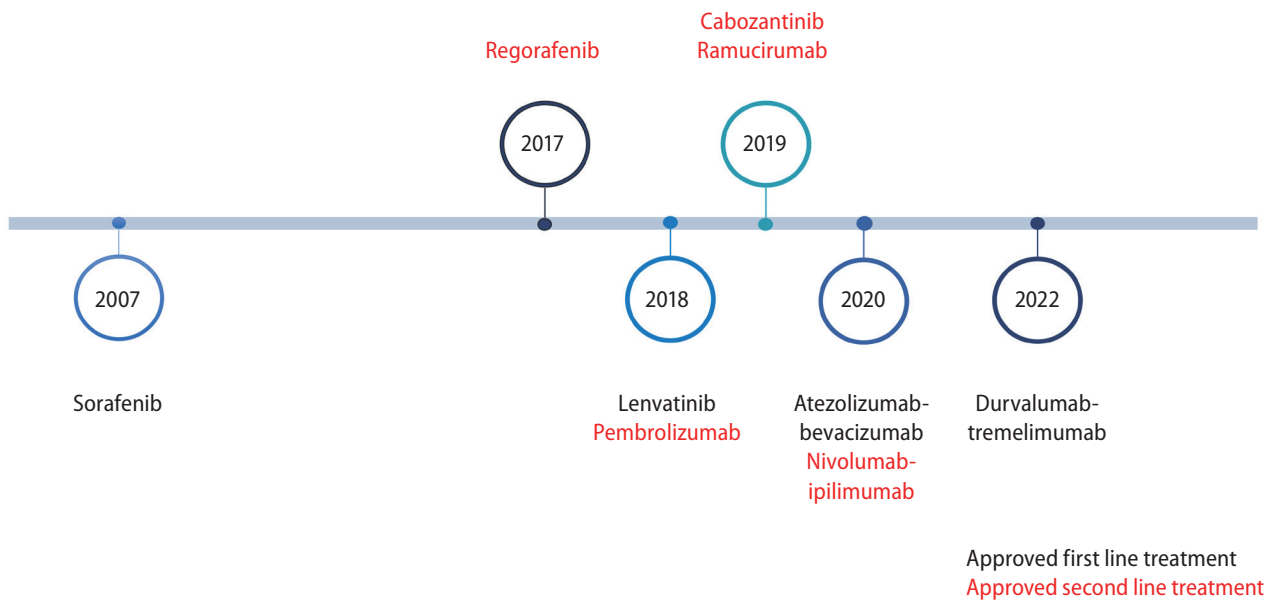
Regorafenib

Cabozantinib
Ramucirumab

2017

2019

2007

2018

2020

2022

Sorafenib

Lenvatinib
Pembrolizumab

Atezolizumab-bevacizumab
Nivolumab-ipilimumab

Durvalumab-tremelimumab

Approved first line treatment
Approved second line treatment